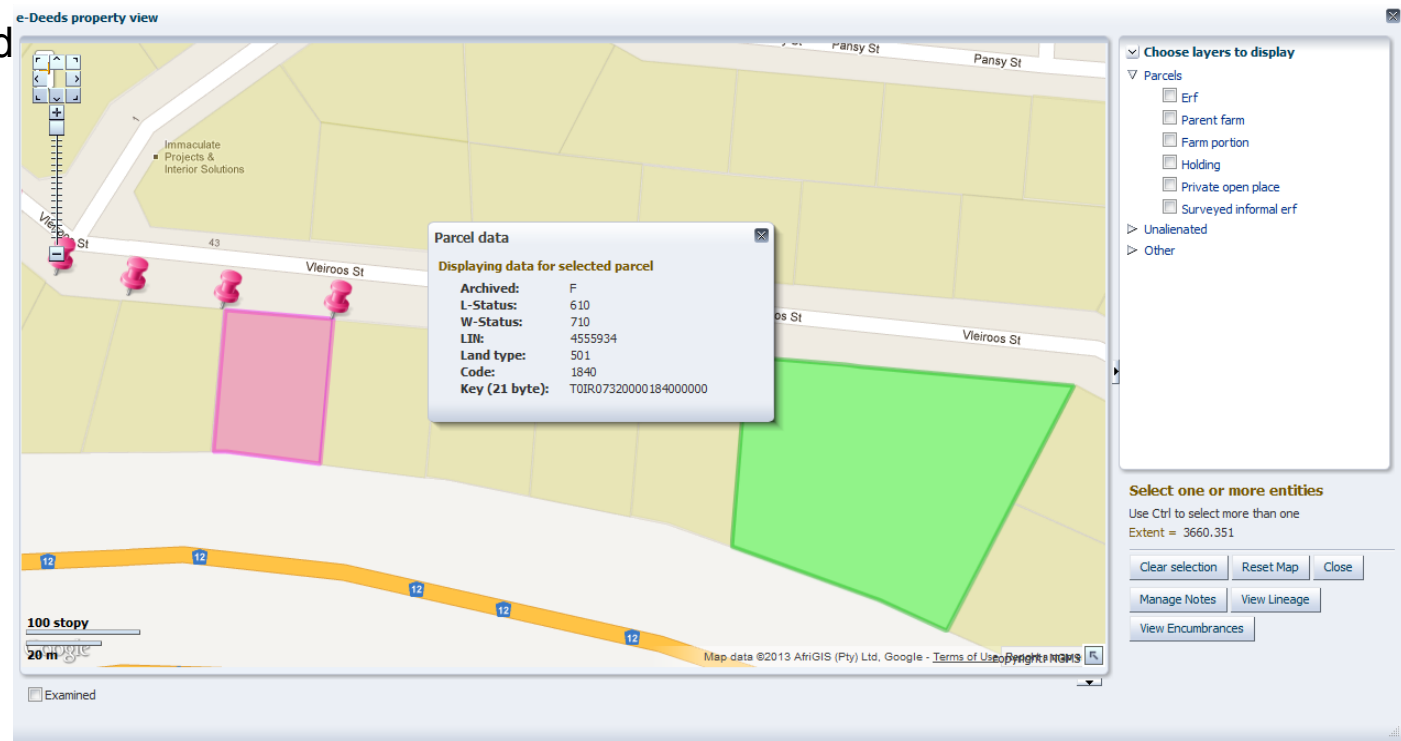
e-Deeds property view

d

Pansy St
Pansy St

Immaculate Projects & Interior Solutions

Vleiroos St
43
Vleiroos St
os St
Vleiroos St

Parcel data

Displaying data for selected parcel

| | |
|---|---|
| Archived: | F |
| L-Status: | 610 |
| W-Status: | 710 |
| LIN: | 4555934 |
| Land type: | 501 |
| Code: | 1840 |
| Key (21 byte): | T0IR07320000184000000 |

12
12
12
12
12

100 stopy
20 m

Map data ©2013 AfriGIS (Pty) Ltd, Google - Terms of Use Copyright NGMS

Examined

Choose layers to display
Parcels
Erf
Parent farm
Farm portion
Holding
Private open place
Surveyed informal erf
Unalienated
Other

Select one or more entities
Use Ctrl to select more than one
Extent = 3660.351

Clear selection
Reset Map
Close
Manage Notes
View Lineage
View Encumbrances